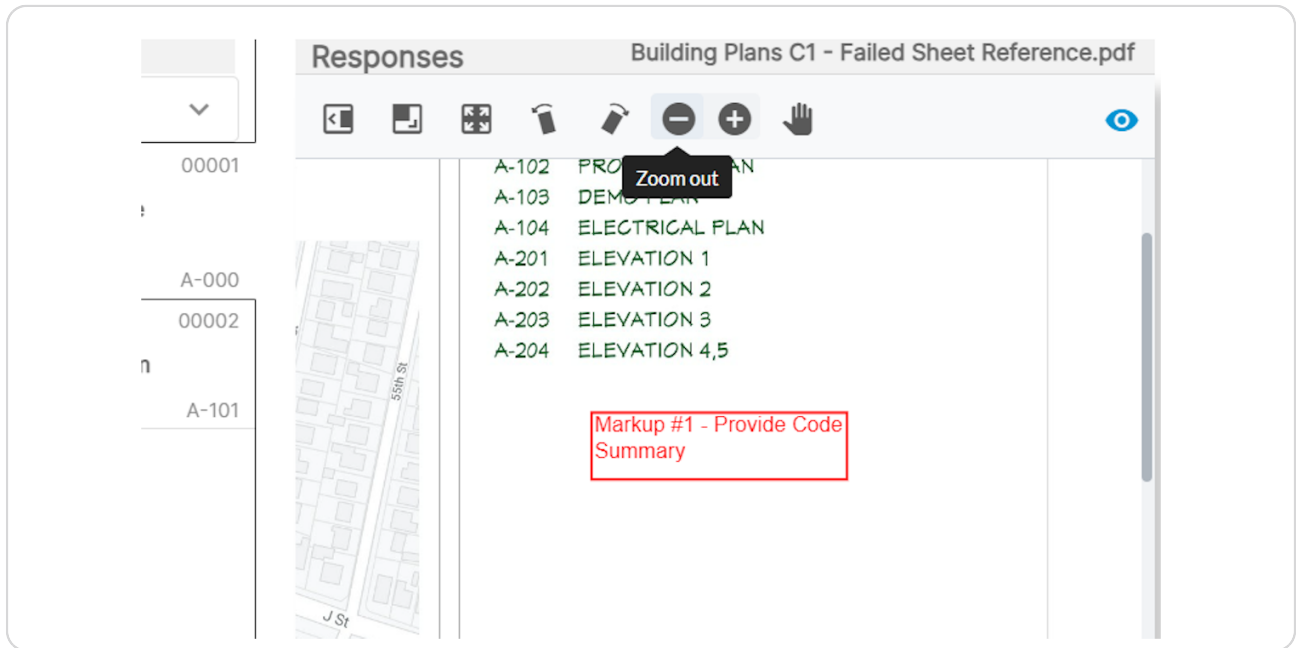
Responses

Building Plans C1 - Failed Sheet Reference.pdf

00001

e

A-000

00002

n

A-101

Zoom out

55th St

J St

A-102 PRO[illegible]AN
A-103 DEMO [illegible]
A-104 ELECTRICAL PLAN
A-201 ELEVATION 1
A-202 ELEVATION 2
A-203 ELEVATION 3
A-204 ELEVATION 4,5

Markup #1 - Provide Code Summary